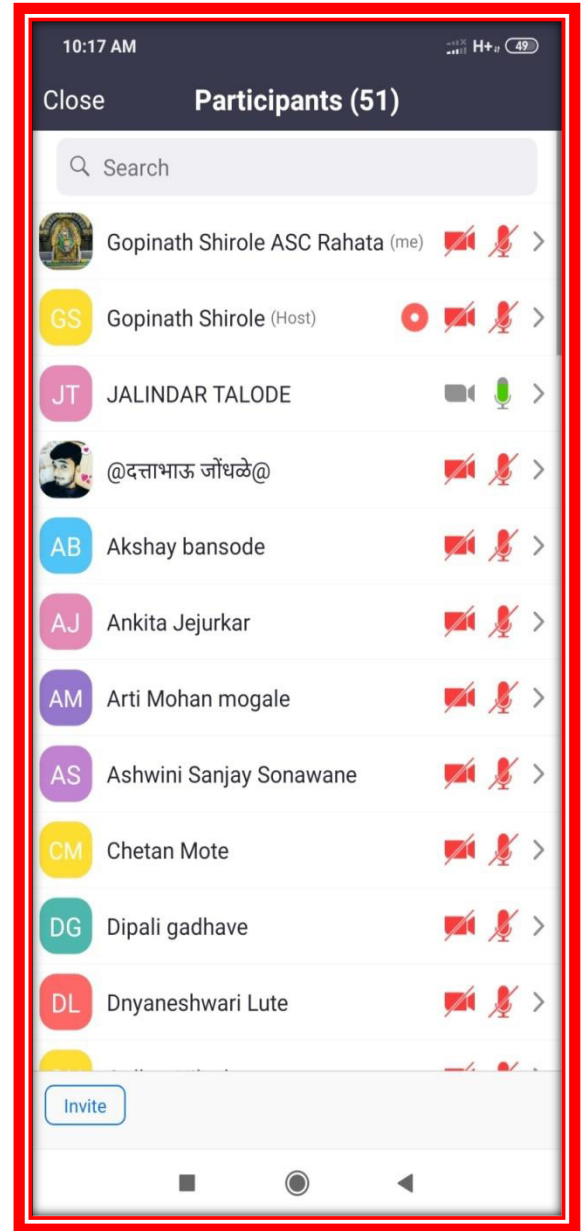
10:17 AM
H+ 49

Close
Participants (51)

Search

Gopinath Shirole ASC Rahata (me)

GS Gopinath Shirole (Host)

JT JALINDAR TALODE

@दत्ताभाऊ जोंधळे@

AB Akshay bansode

AJ Ankita Jejurkar

AM Arti Mohan mogale

AS Ashwini Sanjay Sonawane

CM Chetan Mote

DG Dipali gadhave

DL Dnyaneshwari Lute

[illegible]

Invite